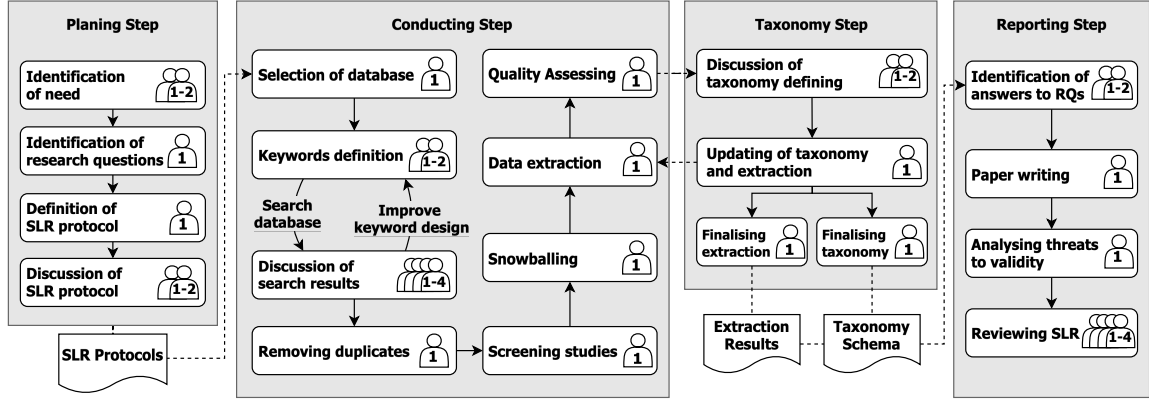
Planing Step

Identification of need 1-2

Identification of research questions 1

Definition of SLR protocol 1

Discussion of SLR protocol 1-2

SLR Protocols

Conducting Step

Selection of database 1

Keywords definition 1-2

Search database

Improve keyword design

Discussion of search results 1-4

Removing duplicates 1

Screening studies 1

Snowballing 1

Data extraction 1

Quality Assessing 1

Taxonomy Step

Discussion of taxonomy defining 1-2

Updating of taxonomy and extraction 1

Finalising extraction 1

Finalising taxonomy 1

Extraction Results

Taxonomy Schema

Reporting Step

Identification of answers to RQs 1-2

Paper writing 1

Analysing threats to validity 1

Reviewing SLR 1-4